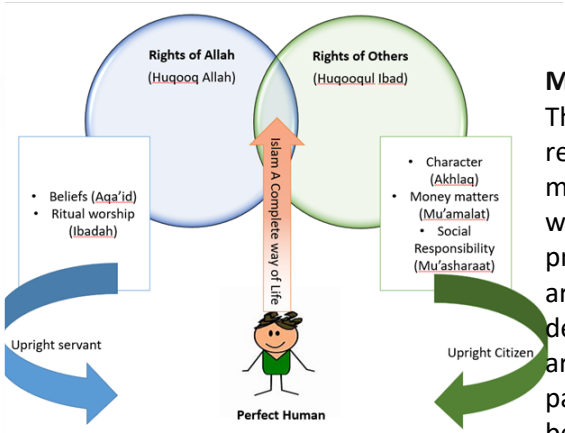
Rights of Allah
(Huqooq Allah)

Rights of Others
(Huqooqul Ibad)

Islam A Complete way of Life

• Beliefs (Aqa'id)
• Ritual worship (Ibadah)

• Character (Akhlaq)
• Money matters (Mu'amalat)
• Social Responsibility (Mu'asharaat)

Upright servant

Upright Citizen

Perfect Human

M
Th
re
m
w
pr
ar
de
ar
pa
be